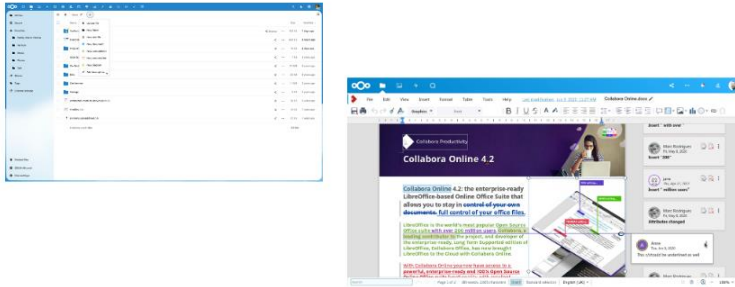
File Edit View Insert Format Table Tools Help

Collabora Online.docx

Collabora Productivity

Collabora Online 4.2

Collabora Online 4.2: the enterprise-ready LibreOffice-based Online Office Suite that allows you to stay in control of your own documents, full control of your office files.

Insert " with ease "

Insert "DM"

Insert " million users"

Attributes changed

The citation be underlined as well